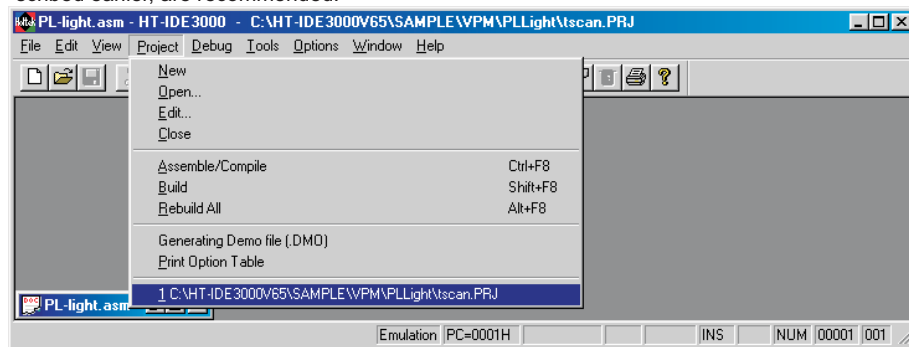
PL-light.asm - HT-IDE3000 - C:\HT-IDE3000V65\SAMPLE\VPM\PLLight\tscan.PRJ

File Edit View Project Debug Tools Options Window Help

New
Open...
Edit...
Close

Assemble/Compile Ctrl+F8
Build Shift+F8
Rebuild All Alt+F8

Generating Demo file (.DMO)
Print Option Table

1 C:\HT-IDE3000V65\SAMPLE\VPM\PLLight\tscan.PRJ

PL-light.asm

Emulation PC=0001H INS NUM 00001 001